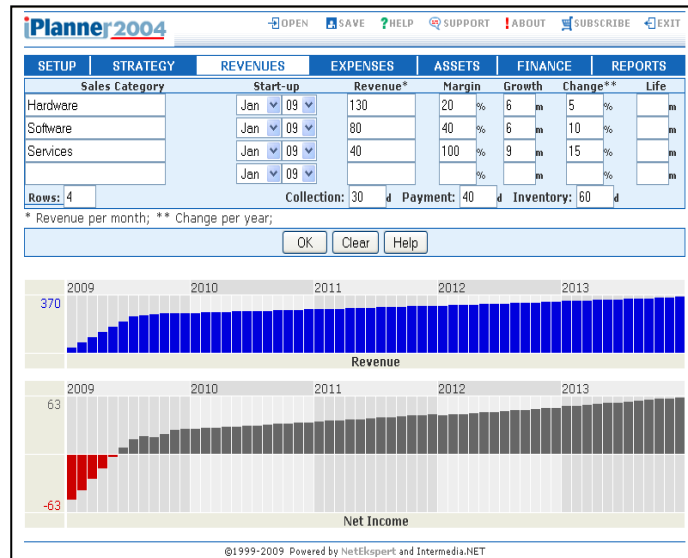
iPlanner2004

OPEN SAVE HELP SUPPORT ABOUT SUBSCRIBE EXIT

SETUP | STRATEGY | REVENUES | EXPENSES | ASSETS | FINANCE | REPORTS

| Sales Category | Start-up | Revenue* | Margin | Growth | Change** | Life |
|---|---|---|---|---|---|---|
| Hardware | Jan 09 | 130 | 20 % | 6 m | 5 % | m |
| Software | Jan 09 | 80 | 40 % | 6 m | 10 % | m |
| Services | Jan 09 | 40 | 100 % | 9 m | 15 % | m |
| | Jan 09 | | % | m | % | m |

Rows: 4 Collection: 30 d Payment: 40 d Inventory: 60 d

* Revenue per month; ** Change per year;

OK Clear Help

2009 2010 2011 2012 2013
370
Revenue

2009 2010 2011 2012 2013
63
-63
Net Income

©1999-2009 Powered by NetEkspert and Intermedia.NET